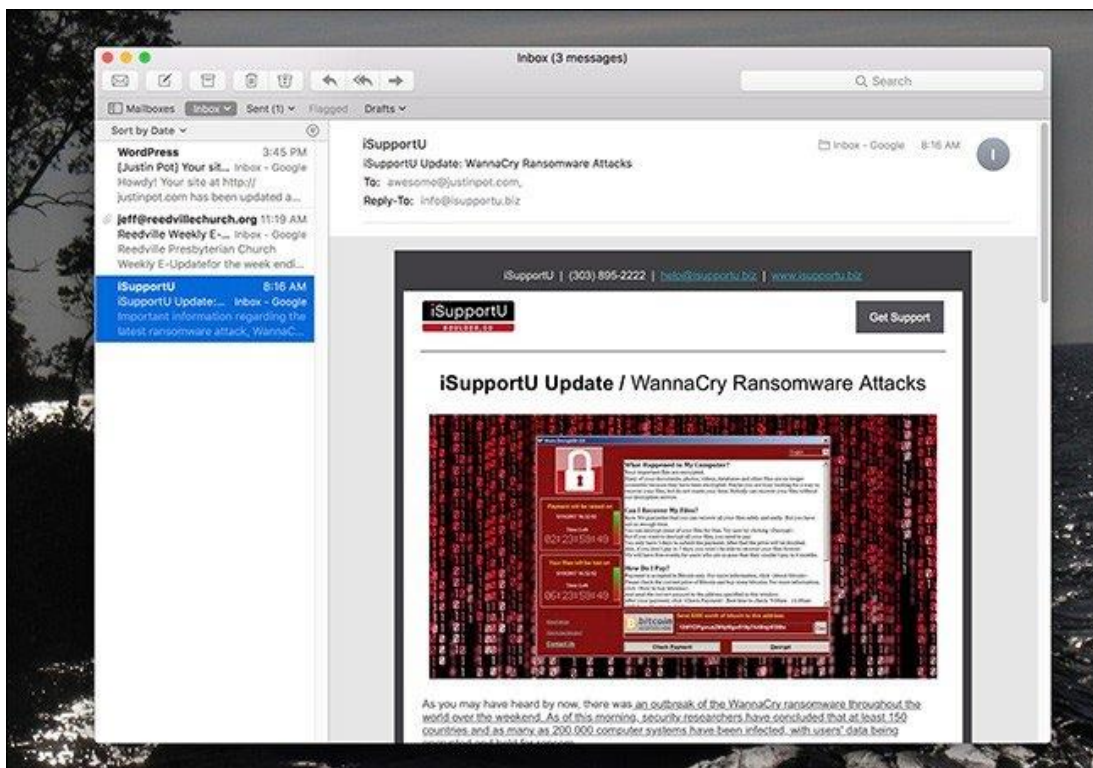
Inbox (3 messages)

Search

Mailboxes Inbox Sent (1) Flagged Drafts

Sort by Date

WordPress 3:45 PM
[Justin Pot] Your sit... Inbox - Google
Howdy! Your site at http://justinpot.com has been updated a...

jeff@reedvillechurch.org 11:19 AM
Reedville Weekly E-... Inbox - Google
Reedville Presbyterian Church Weekly E-Updatefor the week endi...

iSupportU 8:16 AM
iSupportU Update:... Inbox - Google
Important information regarding the latest ransomware attack, WannaC...

iSupportU
iSupportU Update: WannaCry Ransomware Attacks
To: awesome@justinpot.com,
Reply-To: info@isupportu.biz

Inbox - Google 8:16 AM

I

iSupportU | (303) 895-2222 | hello@isupportu.biz | www.isupportu.biz

iSupportU
BOULDER, CO

Get Support

iSupportU Update / WannaCry Ransomware Attacks

What Happened to My Computer?
Can I Recover My Files?
How Do I Pay?
02:23:59:49
06:23:59:49
bitcoin
Check Payment
Decrypt

As you may have heard by now, there was an outbreak of the WannaCry ransomware throughout the world over the weekend. As of this morning, security researchers have concluded that at least 150 countries and as many as 200,000 computer systems have been infected, with users' data being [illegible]